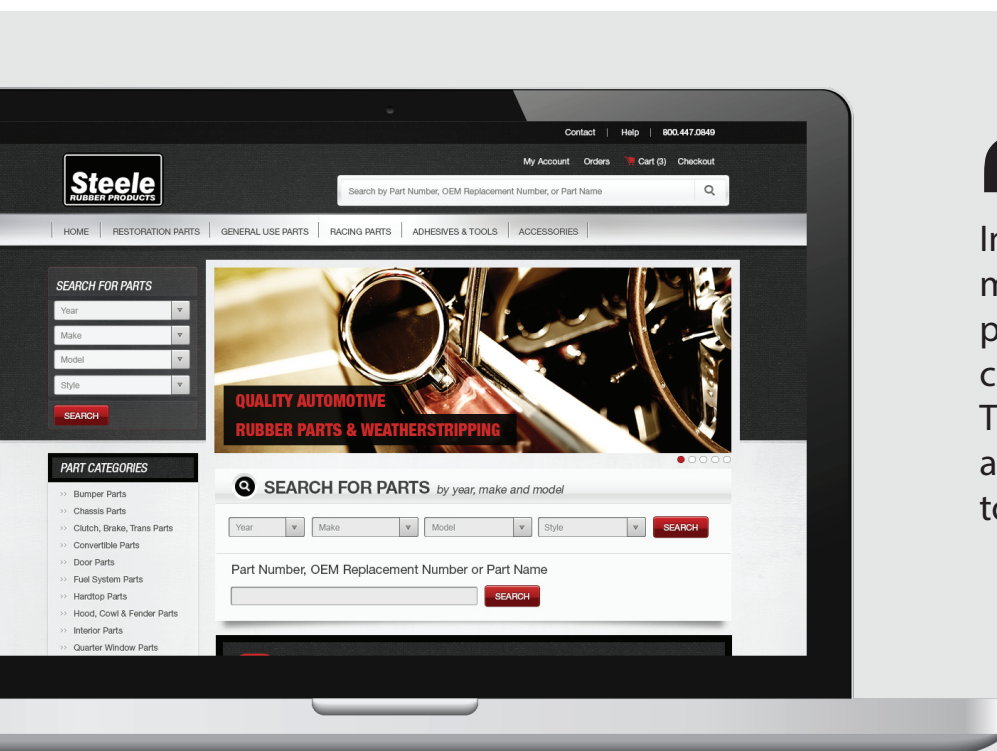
Contact | Help | 800.447.0849

My Account Orders Cart (3) Checkout

Steele
RUBBER PRODUCTS

Search by Part Number, OEM Replacement Number, or Part Name

HOME | RESTORATION PARTS | GENERAL USE PARTS | RACING PARTS | ADHESIVES & TOOLS | ACCESSORIES

SEARCH FOR PARTS
Year
Make
Model
Style
SEARCH

QUALITY AUTOMOTIVE
RUBBER PARTS & WEATHERSTRIPPING

PART CATEGORIES
Bumper Parts
Chassis Parts
Clutch, Brake, Trans Parts
Convertible Parts
Door Parts
Fuel System Parts
Hardtop Parts
Hood, Cowl & Fender Parts
Interior Parts
Quarter Window Parts

SEARCH FOR PARTS by year, make and model

Year | Make | Model | Style | SEARCH

Part Number, OEM Replacement Number or Part Name

SEARCH

In
m
p
c
T
a
to